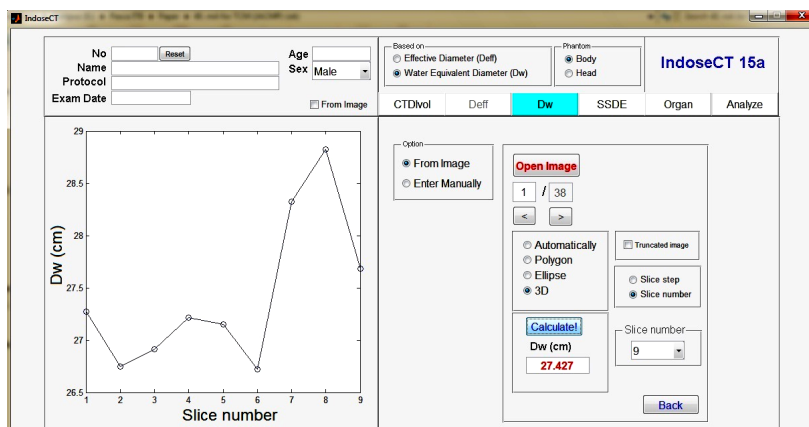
IndoseCT

No Reset
Name
Protocol
Exam Date
Age
Sex Male
From Image

Based on
Effective Diameter (Deff)
Water Equivalent Diameter (Dw)

Phantom
Body
Head

IndoseCT 15a

CTDIvol | Deff | Dw | SSDE | Organ | Analyze

Option
From Image
Enter Manually

Open Image
1 / 38
< >

Automatically
Polygon
Ellipse
3D

Truncated image

Slice step
Slice number

Calculate!
Dw (cm)
27.427

Slice number
9

Back

29
28.5
28
27.5
27
26.5
Dw (cm)
1 2 3 4 5 6 7 8 9
Slice number